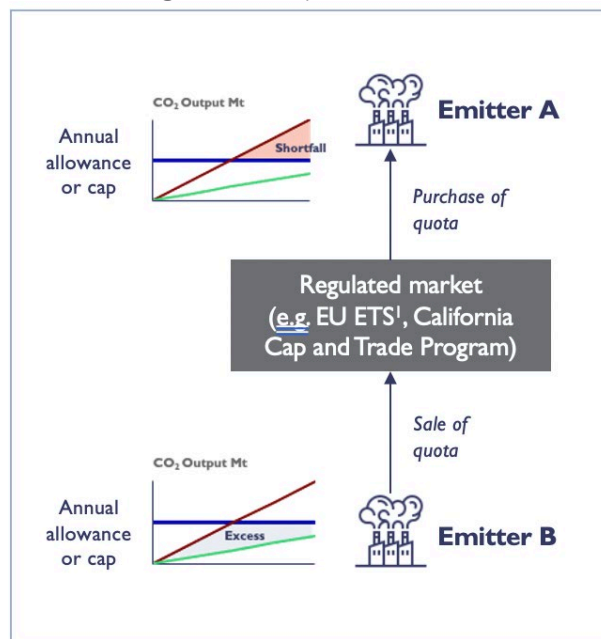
$CO_2$ Output Mt

Annual allowance or cap

Shortfall

Emitter A

Purchase of quota

Regulated market (e.g. EU ETS$^1$, California Cap and Trade Program)

Sale of quota

$CO_2$ Output Mt

Annual allowance or cap

Excess

Emitter B